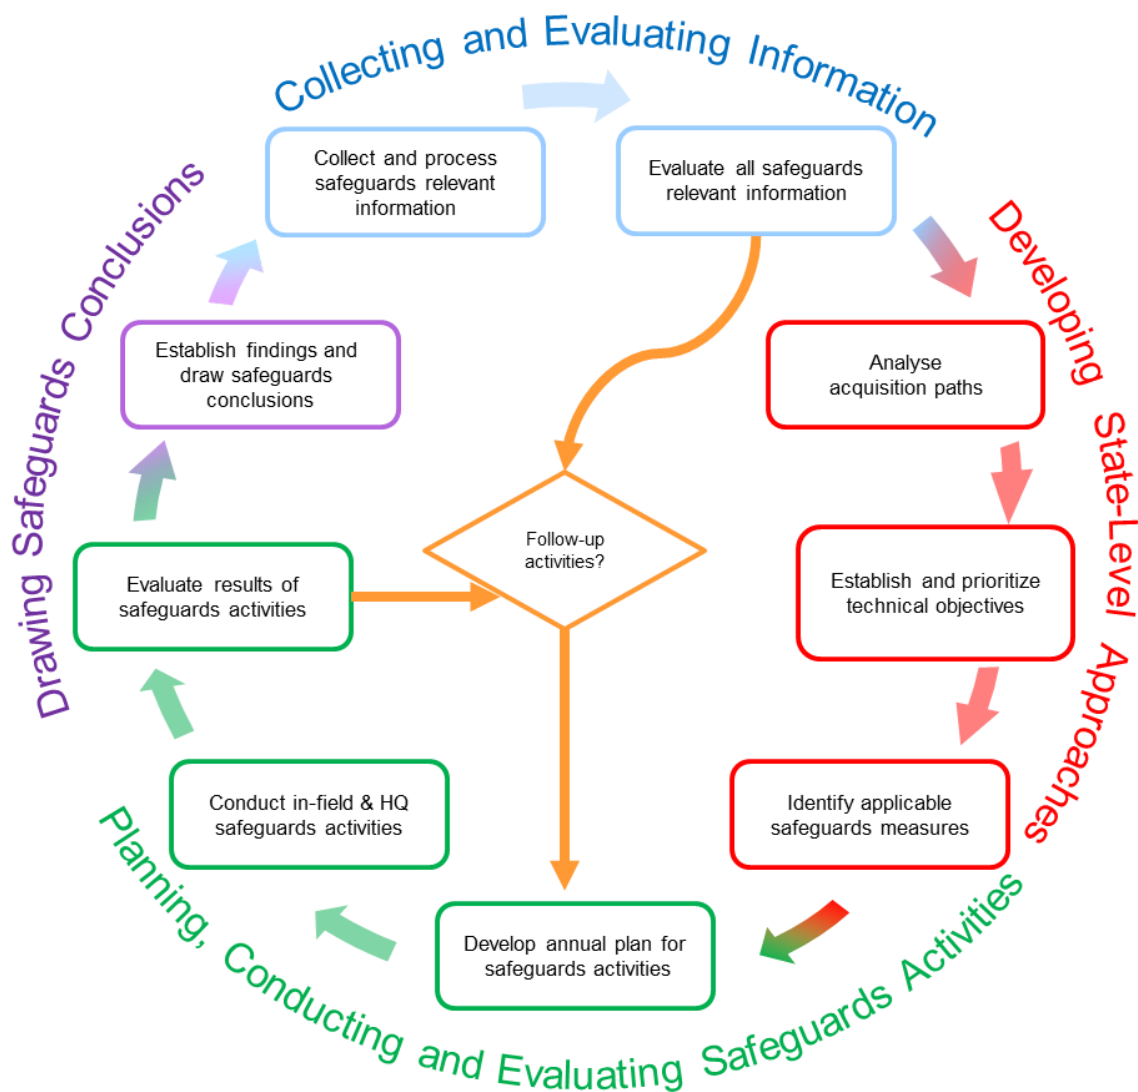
Collecting and Evaluating Information

Collect and process safeguards relevant information

Evaluate all safeguards relevant information

Developing State-Level Approaches

Analyse acquisition paths

Establish and prioritize technical objectives

Identify applicable safeguards measures

Planning, Conducting and Evaluating Safeguards Activities

Develop annual plan for safeguards activities

Conduct in-field & HQ safeguards activities

Evaluate results of safeguards activities

Follow-up activities?

Drawing Safeguards Conclusions

Establish findings and draw safeguards conclusions